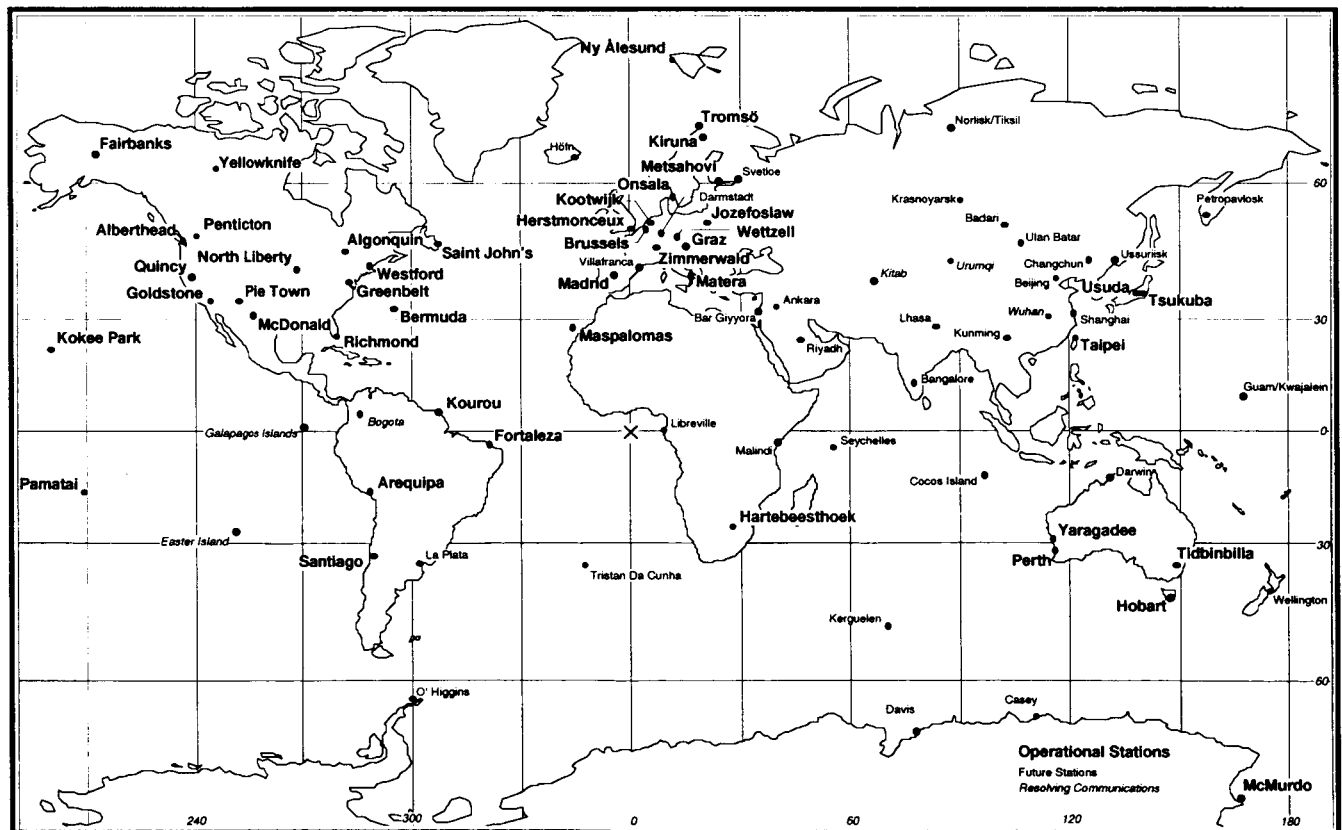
Ny Ålesund
Tromsö
Kiruna
Norilsk/Tiksil
Fairbanks
Yellowknife
Höfn
Metsahovi
Svetloe
60
Onsala
Kootwijk
Darmstadt
Krasnoyarske
Petropavlosk
Herstmonceux
Jozefoslaw
Alberthead
Penticton
Badari
Brussels
Wettzell
Ulan Batar
Algonquin
Graz
Saint John's
Quincy
North Liberty
Westford
Zimmerwald
Villafranca
Urumqi
Changchun
Ussuriisk
Kitab
Goldstone
Pie Town
Greenbelt
Madrid
Matera
Ankara
Beijing
Usuda
Tsukuba
McDonald
Bermuda
Bar Giyyora
Lhasa
Wuhan
Shanghai
30
Kokee Park
Richmond
Maspalomas
Kunming
Riyadh
Taipei
Bangalore
Guam/Kwajalein
Kourou
Bogota
Galapagos Islands
Fortaleza
Libreville
0
Malindi
Seychelles
Darwin
Pamatai
Arequipa
Cocos Island
Hartebeesthoek
Easter Island
Yaragadee
30
Santiago
La Plata
Tristan Da Cunha
Perth
Tidbinbilla
Hobart
Wellington
Kerguelen
60
O' Higgins
Davis
Casey
Operational Stations
Future Stations
Resolving Communications
McMurdo
240
300
0
60
120
180